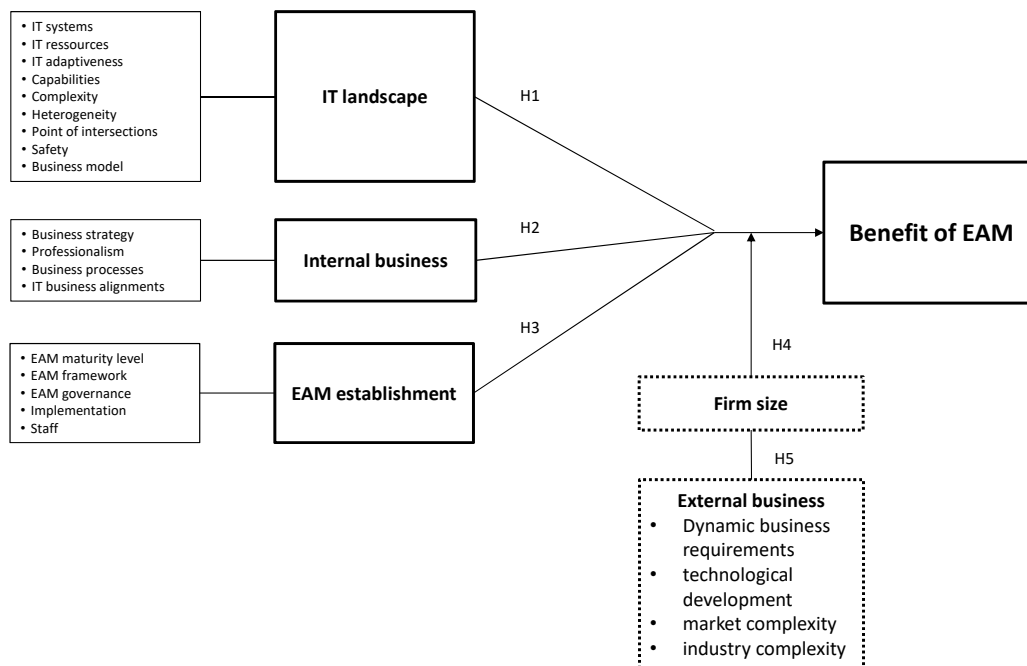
• IT systems
• IT ressources
• IT adaptiveness
• Capabilities
• Complexity
• Heterogeneity
• Point of intersections
• Safety
• Business model

IT landscape

H1

• Business strategy
• Professionalism
• Business processes
• IT business alignments

Internal business

H2

Benefit of EAM

• EAM maturity level
• EAM framework
• EAM governance
• Implementation
• Staff

EAM establishment

H3

H4

Firm size

H5

External business
• Dynamic business requirements
• technological development
• market complexity
• industry complexity